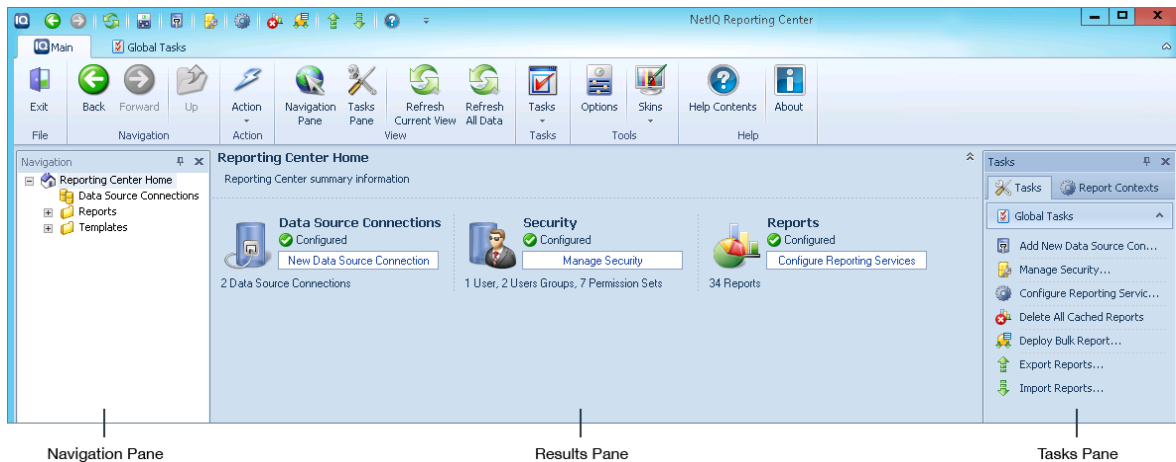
NetIQ Reporting Center

IQ Main
Global Tasks

Exit
Back
Forward
Up
Action
Navigation Pane
Tasks Pane
Refresh Current View
Refresh All Data
Tasks
Options
Skins
Help Contents
About

File
Navigation
Action
View
Tasks
Tools
Help

Navigation
Reporting Center Home
Data Source Connections
Reports
Templates

Reporting Center Home
Reporting Center summary information

Data Source Connections
Configured
New Data Source Connection
2 Data Source Connections

Security
Configured
Manage Security
1 User, 2 Users Groups, 7 Permission Sets

Reports
Configured
Configure Reporting Services
34 Reports

Tasks
Tasks
Report Contexts
Global Tasks
Add New Data Source Con...
Manage Security...
Configure Reporting Servic...
Delete All Cached Reports
Deploy Bulk Report...
Export Reports...
Import Reports...

Navigation Pane
Results Pane
Tasks Pane